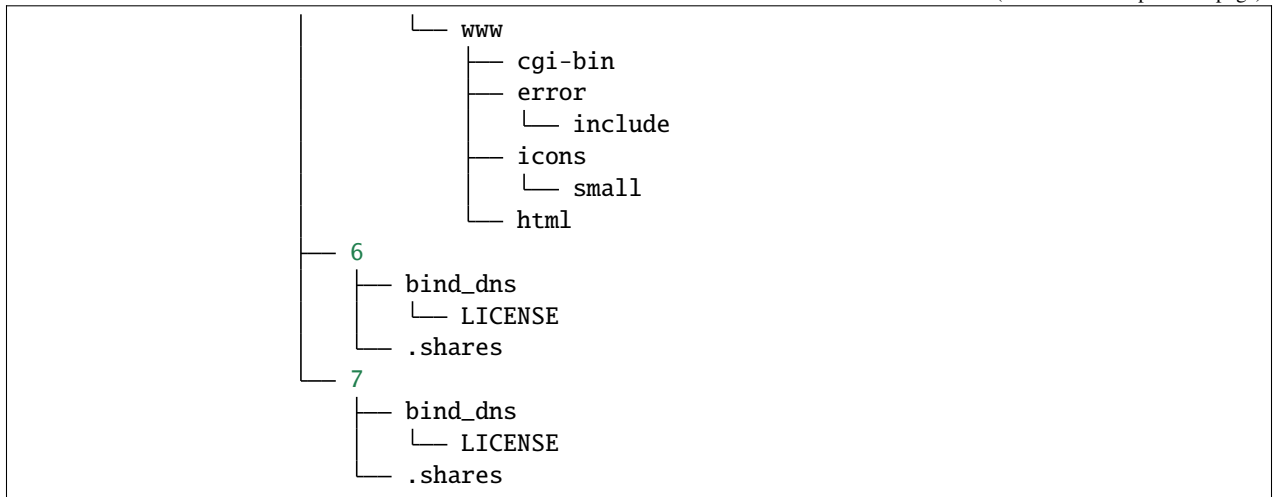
(continued from previous page)

│       └── www
│           ├── cgi-bin
│           ├── error
│           │   └── include
│           ├── icons
│           │   └── small
│           └── html
├── 6
│   ├── bind_dns
│   │   └── LICENSE
│   └── .shares
└── 7
    ├── bind_dns
    │   └── LICENSE
    └── .shares